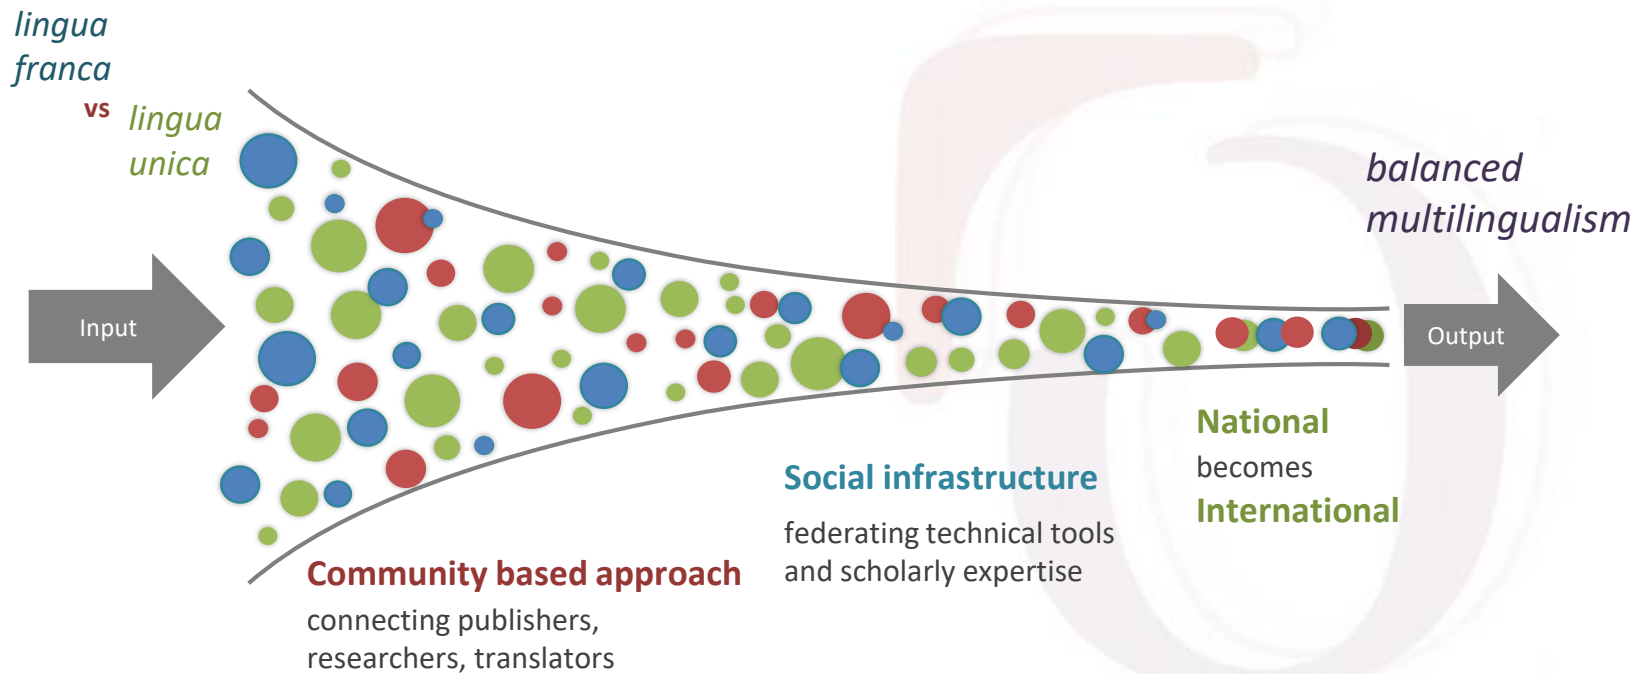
lingua franca

vs lingua unica

balanced multilingualism

Input

Output

National
becomes
International

Social infrastructure
federating technical tools and scholarly expertise

Community based approach
connecting publishers, researchers, translators